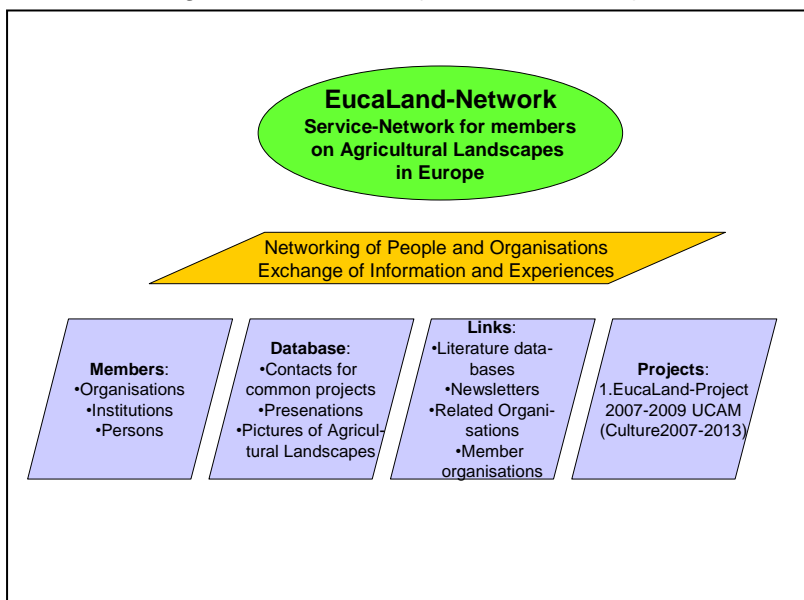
EucaLand-Network
Service-Network for members on Agricultural Landscapes in Europe

Networking of People and Organisations
Exchange of Information and Experiences

Members:
•Organisations
•Institutions
•Persons

Database:
•Contacts for common projects
•Presenations
•Pictures of Agricultural Landscapes

Links:
•Literature databases
•Newsletters
•Related Organisations
•Member organisations

Projects:
1.EucaLand-Project 2007-2009 UCAM (Culture2007-2013)